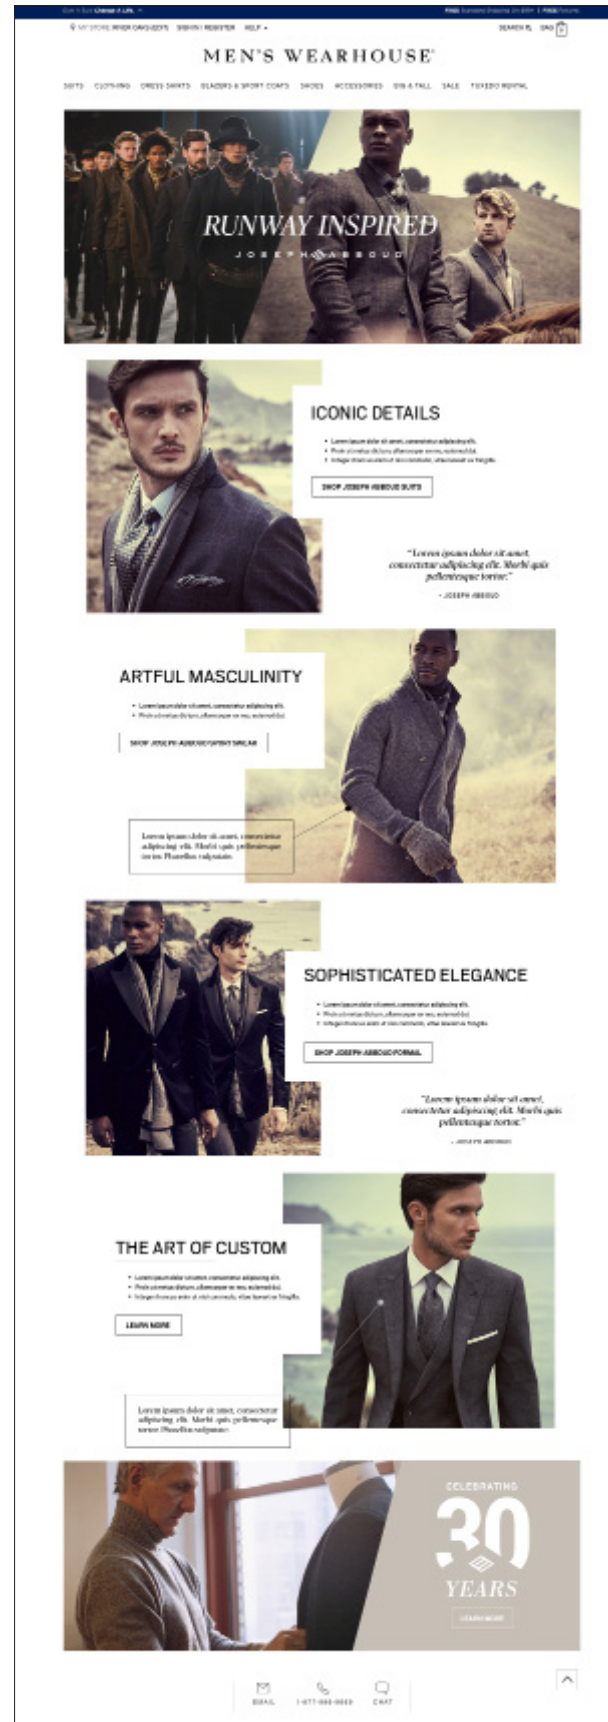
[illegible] Change A Life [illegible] FREE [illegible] | FREE Returns

MY STORE: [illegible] SIGN IN / REGISTER HELP SEARCH BAG

MEN'S WEARHOUSE

SUITS CLOTHING DRESS SHIRTS BLAZERS & SPORT COATS SHOES ACCESSORIES BIG & TALL SALE TUXEDO RENTAL

RUNWAY INSPIRED
JOSEPH ABBOUD

ICONIC DETAILS
• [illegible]
• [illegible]
• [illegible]
SHOP JOSEPH ABBOUD SUITS

"Lorem ipsum dolor sit amet, consectetur adipiscing elit. Morbi quis pellentesque tortor."
- JOSEPH ABBOUD

ARTFUL MASCULINITY
• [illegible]
• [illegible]
SHOP JOSEPH ABBOUD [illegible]

Lorem ipsum dolor sit amet, consectetur adipiscing elit. Morbi quis pellentesque tortor. Phasellus vulputate.

SOPHISTICATED ELEGANCE
• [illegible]
• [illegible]
• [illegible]
SHOP JOSEPH ABBOUD FORMAL

"Lorem ipsum dolor sit amet, consectetur adipiscing elit. Morbi quis pellentesque tortor."
- JOSEPH ABBOUD

THE ART OF CUSTOM
• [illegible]
• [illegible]
• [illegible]
LEARN MORE

Lorem ipsum dolor sit amet, consectetur adipiscing elit. Morbi quis pellentesque tortor. Phasellus vulputate.

CELEBRATING
30
YEARS
LEARN MORE

EMAIL 1-877-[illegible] CHAT